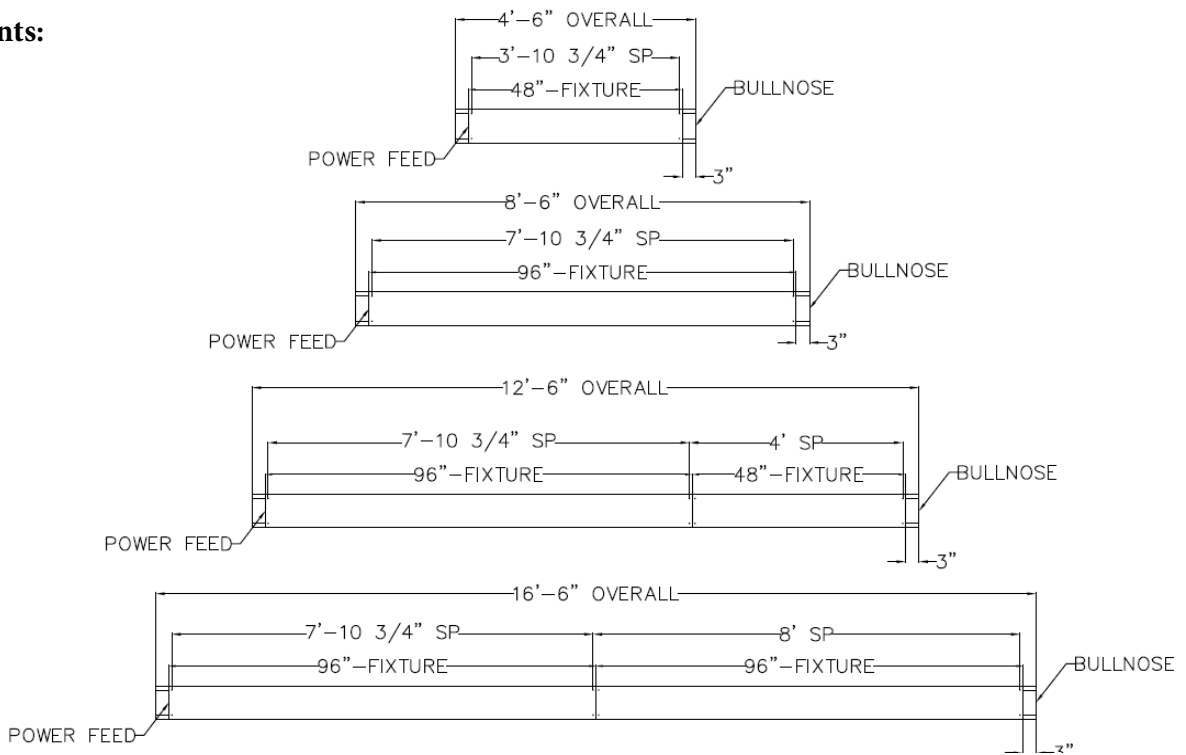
nts:

4'–6" OVERALL
3'–10 3/4" SP
48"–FIXTURE
BULLNOSE
POWER FEED
3"

8'–6" OVERALL
7'–10 3/4" SP
96"–FIXTURE
BULLNOSE
POWER FEED
3"

12'–6" OVERALL
7'–10 3/4" SP
4' SP
96"–FIXTURE
48"–FIXTURE
BULLNOSE
POWER FEED
3"

16'–6" OVERALL
7'–10 3/4" SP
8' SP
96"–FIXTURE
96"–FIXTURE
BULLNOSE
POWER FEED
3"